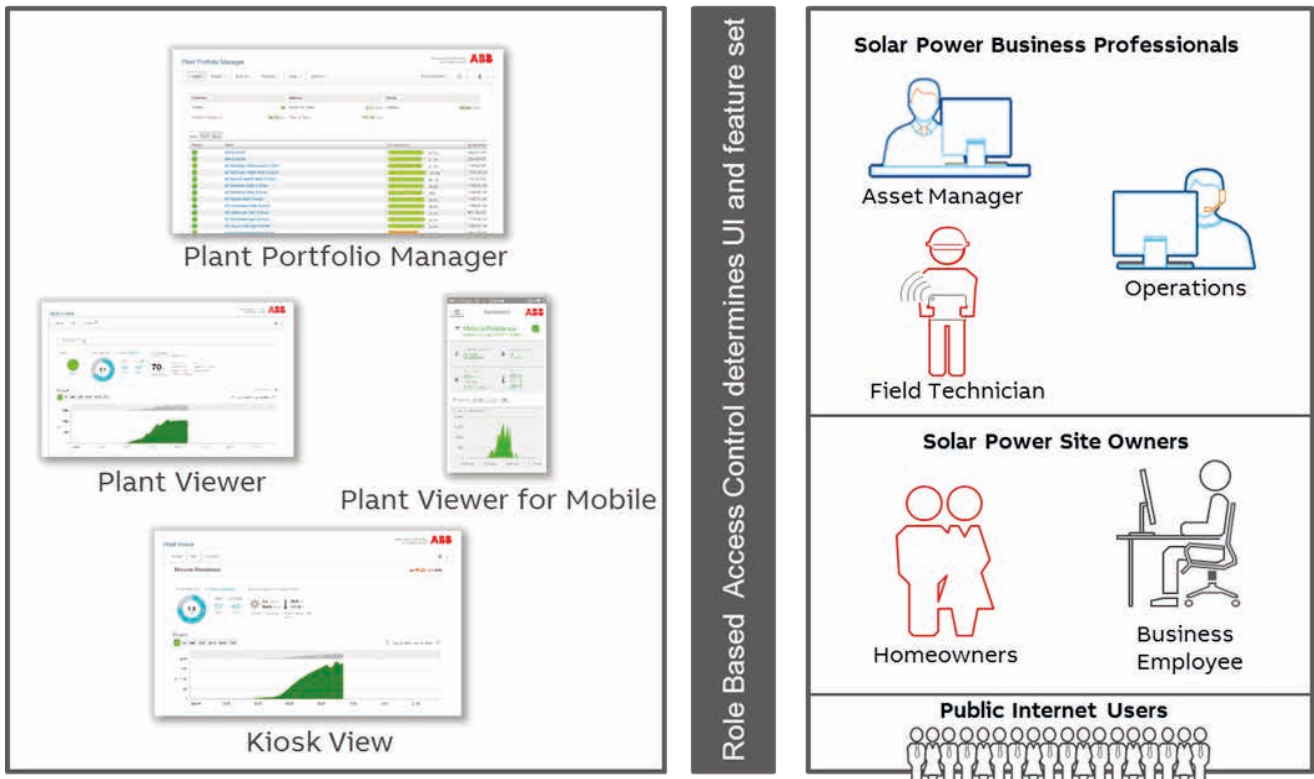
Plant Portfolio Manager
ABB

Plant Portfolio Manager

Plant Viewer

Plant Viewer for Mobile

ABB

Kiosk View

Role Based Access Control determines UI and feature set

Solar Power Business Professionals

Asset Manager

Operations

Field Technician

Solar Power Site Owners

Homeowners

Business Employee

Public Internet Users